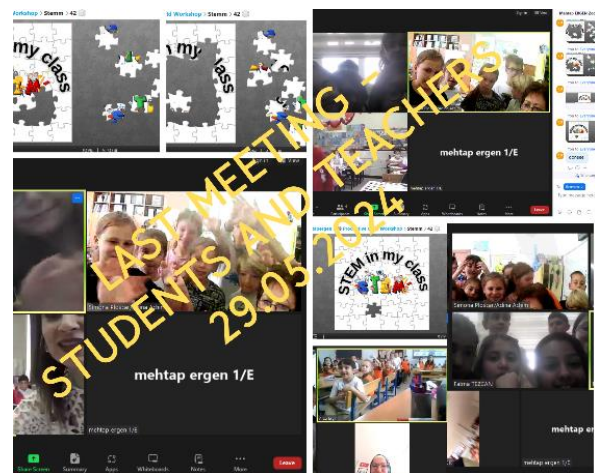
Workshop > Stemm > 42
n my class
id Workshop > Stemm > 42
n my class

LAST MEETING -
STUDENTS AND TEACHERS
29.05.2024

mehtap ergen 1/E
mehtap ergen 1/E
mehtap ergen 1/E
mehtap ergen 1/E
mehtap ergen 1/E

STEM in my class

Simona Florian
Fatma TEZCAN

Share Screen
Summary
Apps
Whiteboards
Notes
More
Leave